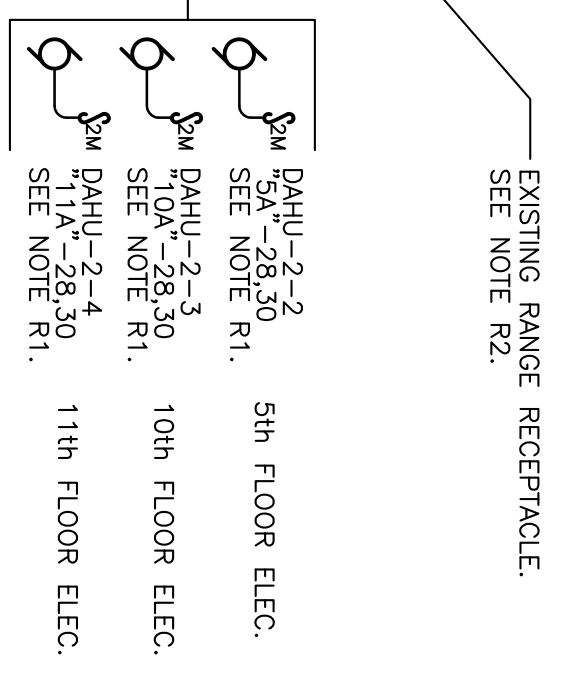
EXISTING RANGE RECEPTACLE.
SEE NOTE R2.

$S_{2M}$

DAHU-2-2
"5A"-28,30
SEE NOTE R1.

5th FLOOR ELEC.

$S_{2M}$

DAHU-2-3
"10A"-28,30
SEE NOTE R1.

10th FLOOR ELEC.

$S_{2M}$

DAHU-2-4
"11A"-28,30
SEE NOTE R1.

11th FLOOR ELEC.